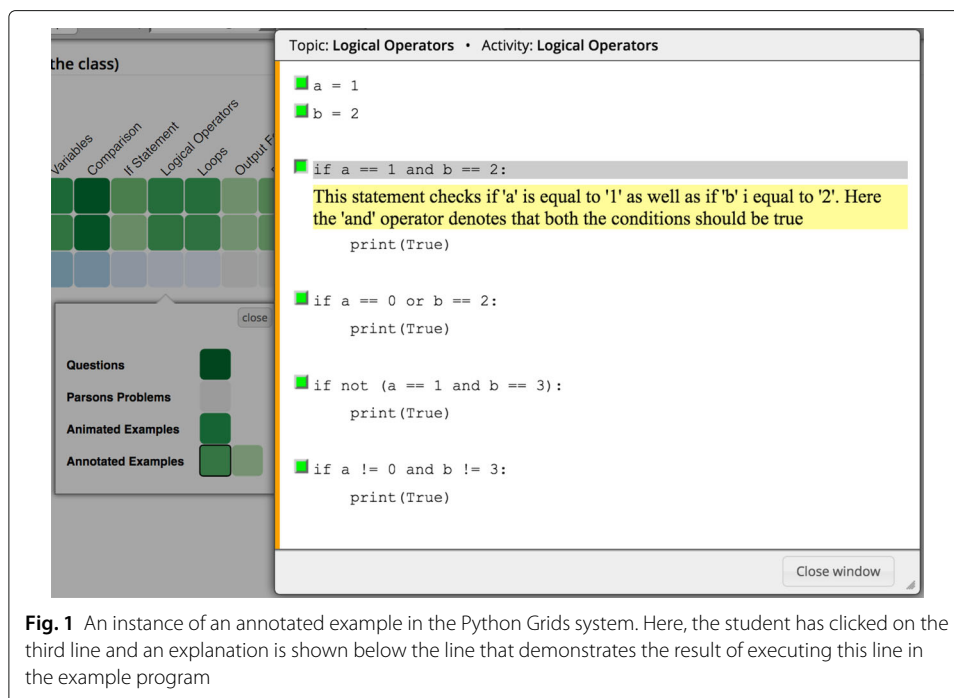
the class)

Variables Comparison If Statement Logical Operators Loops Output F

close

Questions

Parsons Problems

Animated Examples

Annotated Examples

Topic: Logical Operators • Activity: Logical Operators

a = 1

b = 2

if a == 1 and b == 2:

This statement checks if 'a' is equal to '1' as well as if 'b' i equal to '2'. Here the 'and' operator denotes that both the conditions should be true

print(True)

if a == 0 or b == 2:

print(True)

if not (a == 1 and b == 3):

print(True)

if a != 0 and b != 3:

print(True)

Close window

**Fig. 1** An instance of an annotated example in the Python Grids system. Here, the student has clicked on the third line and an explanation is shown below the line that demonstrates the result of executing this line in the example program